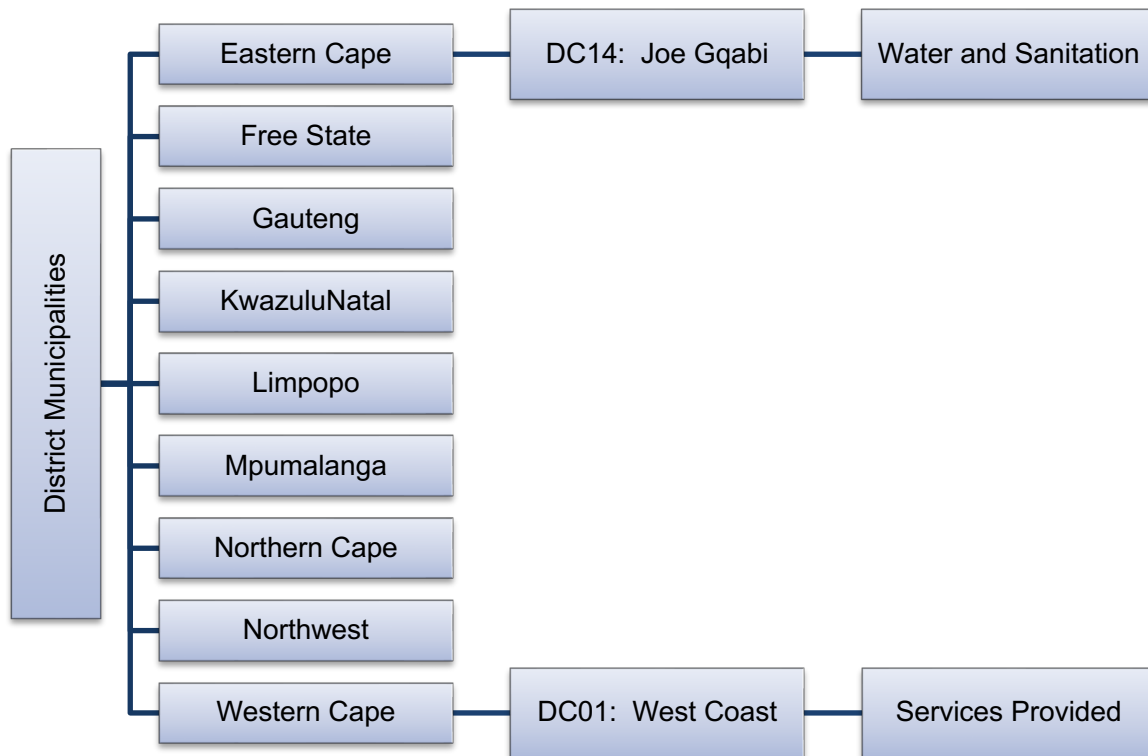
District Municipalities

Eastern Cape

DC14: Joe Gqabi

Water and Sanitation

Free State

Gauteng

KwazuluNatal

Limpopo

Mpumalanga

Northern Cape

Northwest

Western Cape

DC01: West Coast

Services Provided